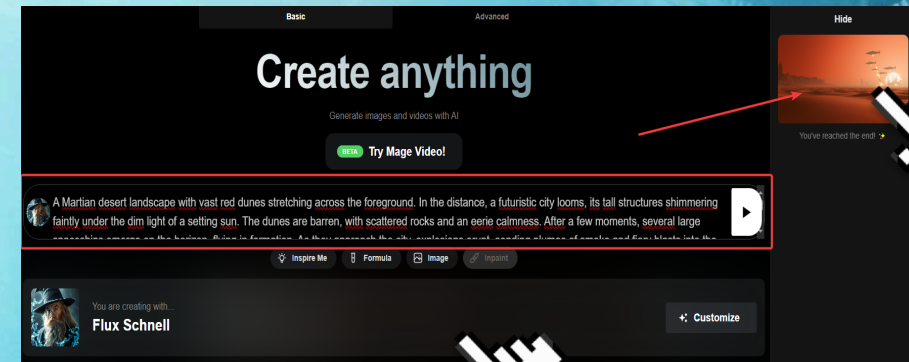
Basic

Advanced

Hide

Create anything

Generate images and videos with AI

BETA Try Mage Video!

You've reached the end! ✨

A Martian desert landscape with vast red dunes stretching across the foreground. In the distance, a futuristic city looms, its tall structures shimmering faintly under the dim light of a setting sun. The dunes are barren, with scattered rocks and an eerie calmness. After a few moments, several large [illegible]

Inspire Me

Formula

Image

Inpaint

You are creating with...

Flux Schnell

Customize